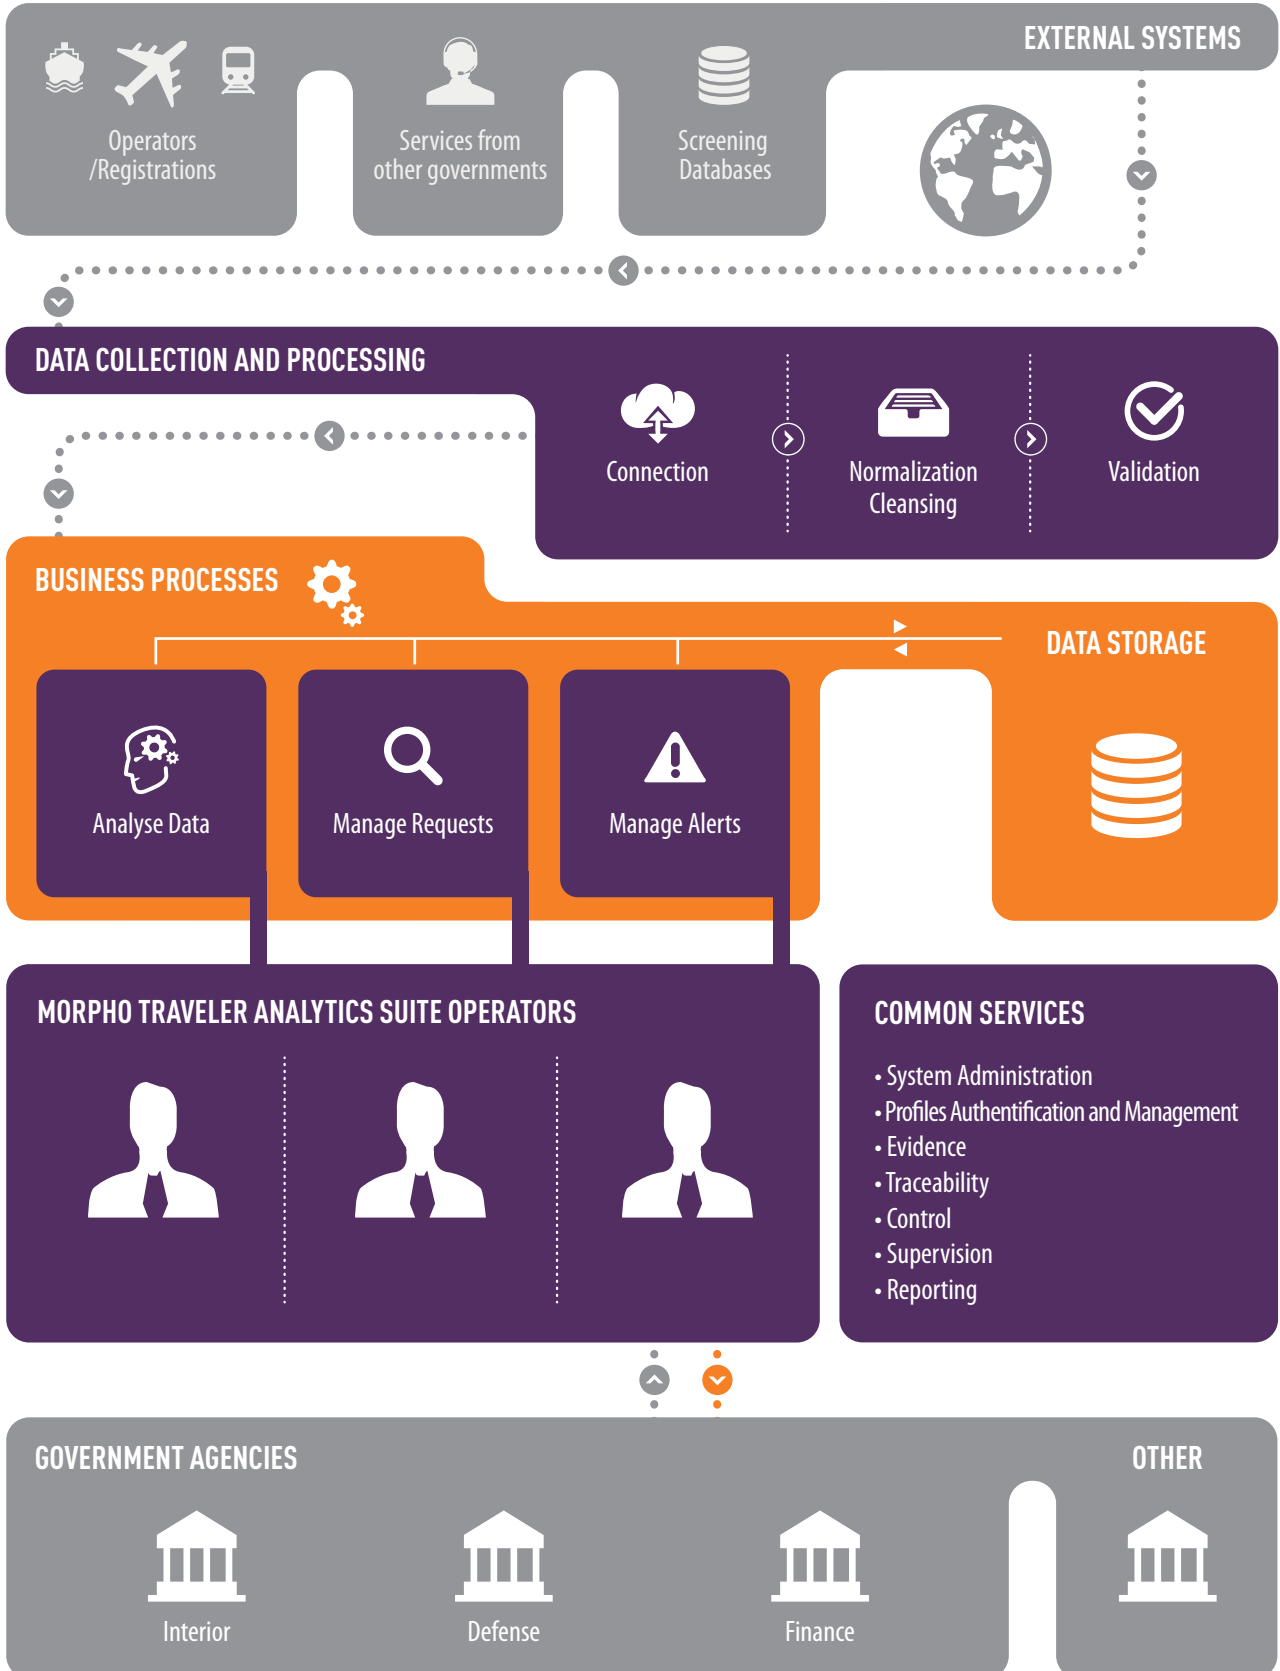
EXTERNAL SYSTEMS

Operators /Registrations

Services from other governments

Screening Databases

DATA COLLECTION AND PROCESSING

Connection

Normalization Cleansing

Validation

BUSINESS PROCESSES

DATA STORAGE

Analyse Data

Manage Requests

Manage Alerts

MORPHO TRAVELER ANALYTICS SUITE OPERATORS

COMMON SERVICES

• System Administration
• Profiles Authentification and Management
• Evidence
• Traceability
• Control
• Supervision
• Reporting

GOVERNMENT AGENCIES

OTHER

Interior

Defense

Finance